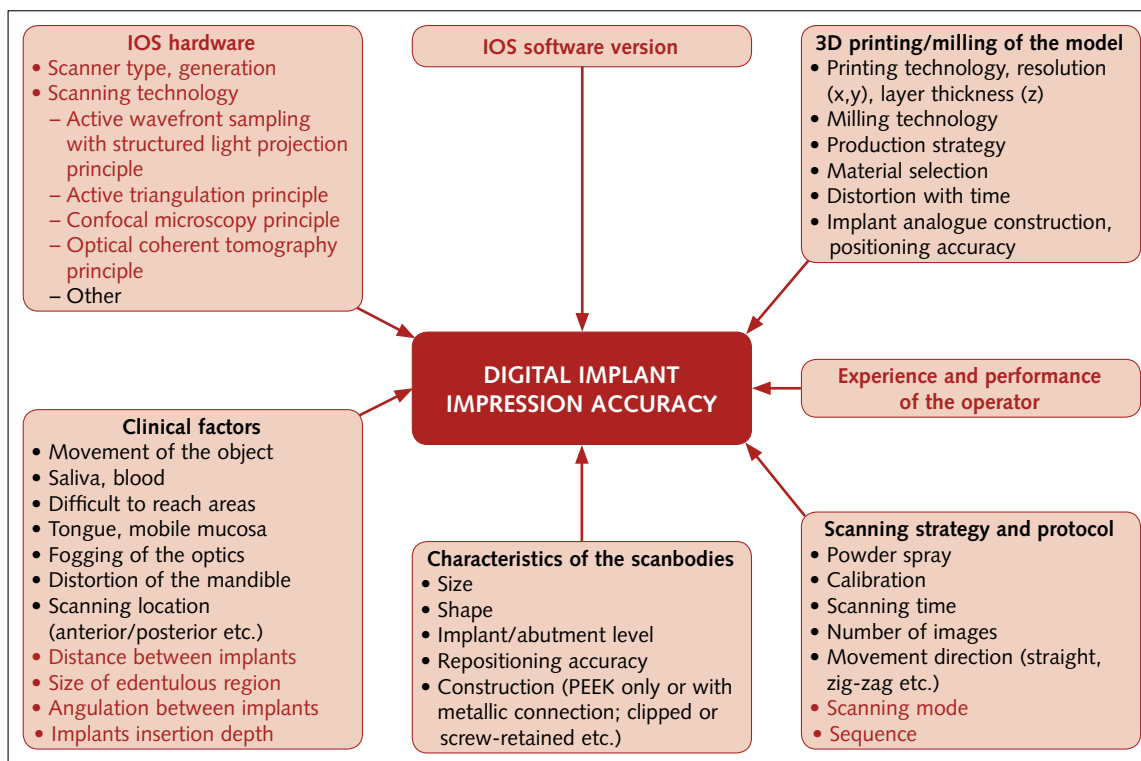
IOS hardware
• Scanner type, generation
• Scanning technology
– Active wavefront sampling with structured light projection principle
– Active triangulation principle
– Confocal microscopy principle
– Optical coherent tomography principle
– Other

IOS software version

3D printing/milling of the model
• Printing technology, resolution (x,y), layer thickness (z)
• Milling technology
• Production strategy
• Material selection
• Distortion with time
• Implant analogue construction, positioning accuracy

DIGITAL IMPLANT IMPRESSION ACCURACY

Experience and performance of the operator

Clinical factors
• Movement of the object
• Saliva, blood
• Difficult to reach areas
• Tongue, mobile mucosa
• Fogging of the optics
• Distortion of the mandible
• Scanning location (anterior/posterior etc.)
• Distance between implants
• Size of edentulous region
• Angulation between implants
• Implants insertion depth

Characteristics of the scanbodies
• Size
• Shape
• Implant/abutment level
• Repositioning accuracy
• Construction (PEEK only or with metallic connection; clipped or screw-retained etc.)

Scanning strategy and protocol
• Powder spray
• Calibration
• Scanning time
• Number of images
• Movement direction (straight, zig-zag etc.)
• Scanning mode
• Sequence